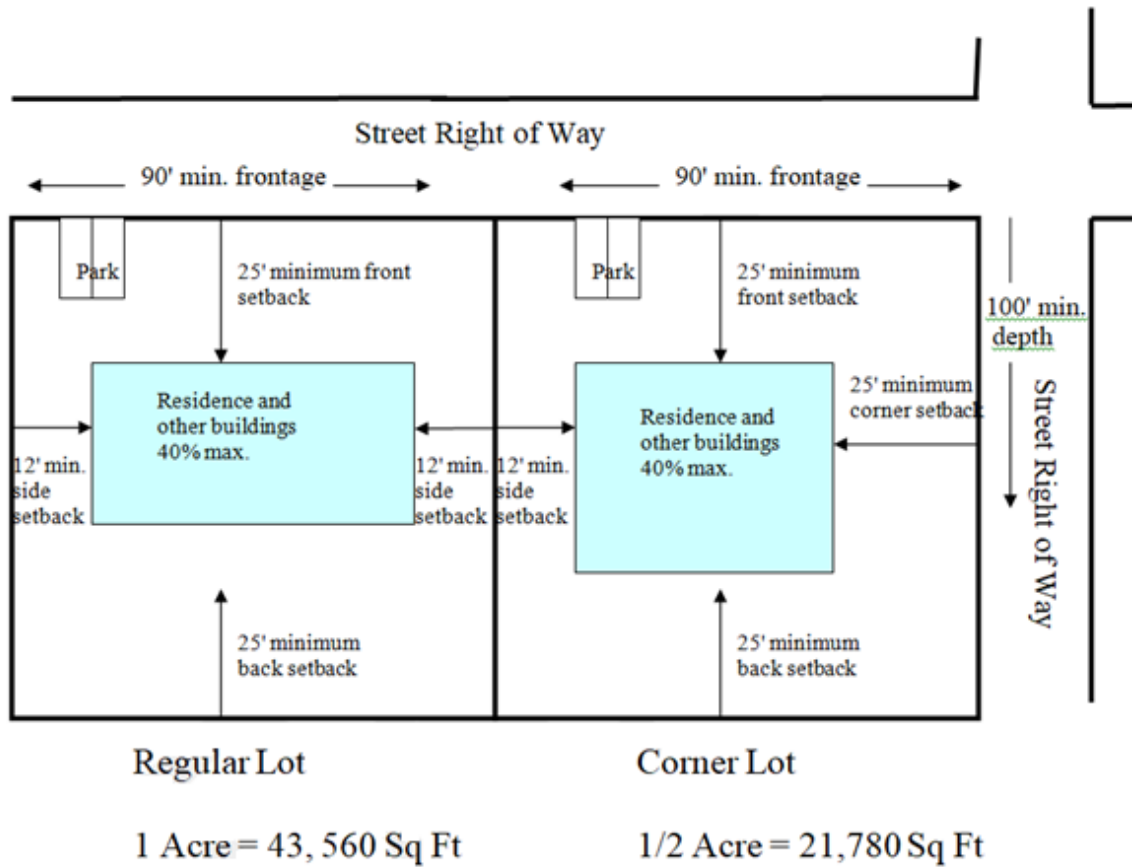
Street Right of Way

90' min. frontage

90' min. frontage

Park

25' minimum front setback

Park

25' minimum front setback

100' min. depth

Residence and other buildings 40% max.

12' min. side setback

12' min. side setback

12' min. side setback

Residence and other buildings 40% max.

25' minimum corner setback

Street Right of Way

25' minimum back setback

25' minimum back setback

Regular Lot

Corner Lot

1 Acre = 43, 560 Sq Ft

1/2 Acre = 21,780 Sq Ft